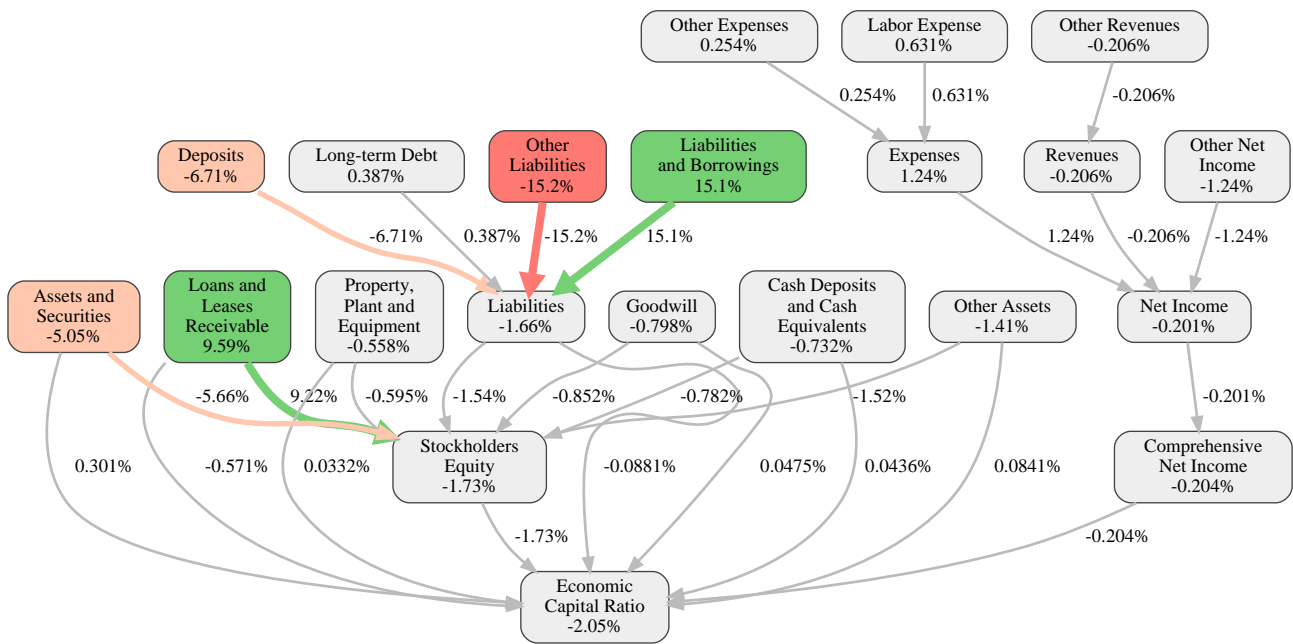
Other Expenses
0.254%

Labor Expense
0.631%

Other Revenues
-0.206%

0.254%

0.631%

-0.206%

Deposits
-6.71%

Long-term Debt
0.387%

Other Liabilities
-15.2%

Liabilities and Borrowings
15.1%

Expenses
1.24%

Revenues
-0.206%

Other Net Income
-1.24%

-6.71%

0.387%

-15.2%

15.1%

1.24%

-0.206%

-1.24%

Assets and Securities
-5.05%

Loans and Leases Receivable
9.59%

Property, Plant and Equipment
-0.558%

Liabilities
-1.66%

Goodwill
-0.798%

Cash Deposits and Cash Equivalents
-0.732%

Other Assets
-1.41%

Net Income
-0.201%

-5.66%

9.22%

-0.595%

-1.54%

-0.852%

-0.782%

-1.52%

-0.201%

Stockholders Equity
-1.73%

Comprehensive Net Income
-0.204%

0.301%

-0.571%

0.0332%

-0.0881%

0.0475%

0.0436%

0.0841%

-1.73%

-0.204%

Economic Capital Ratio
-2.05%